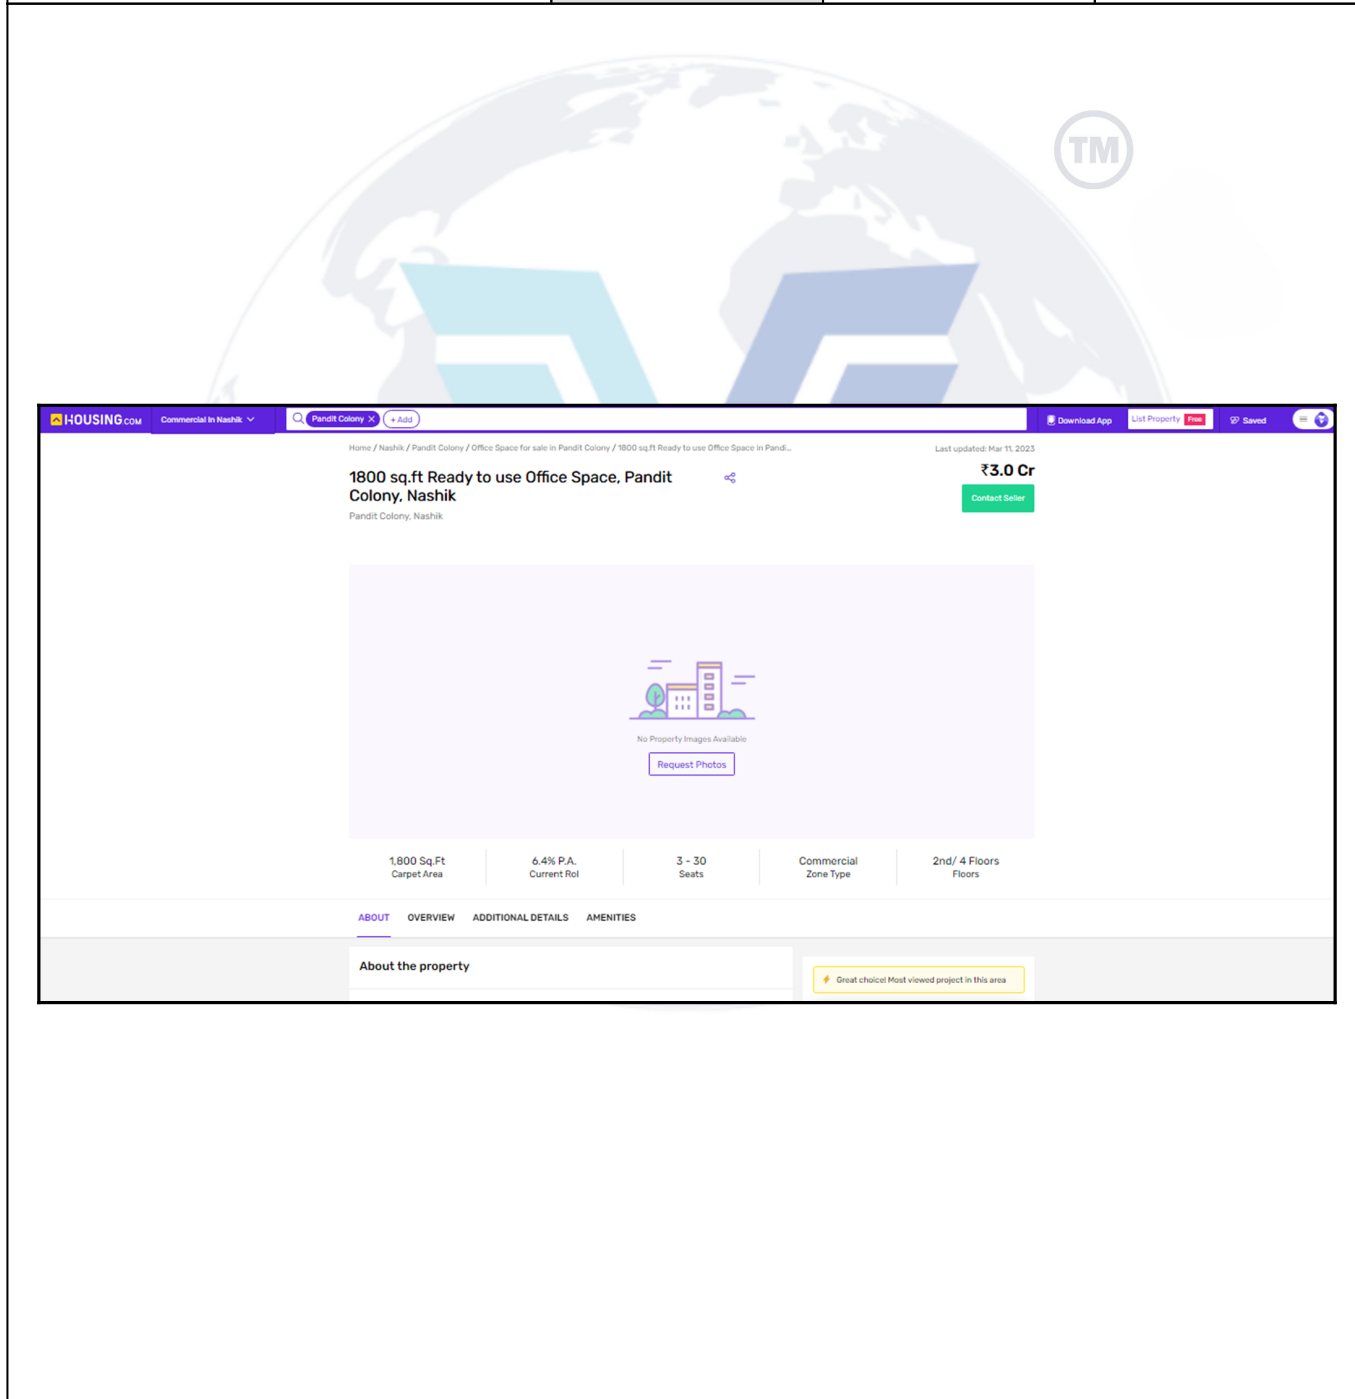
TM

HOUSING.com Commercial In Nashik Pandit Colony + Add Download App List Property Free Saved

Home / Nashik / Pandit Colony / Office Space for sale in Pandit Colony / 1800 sq.ft Ready to use Office Space in Pandi...

Last updated: Mar 11, 2023

1800 sq.ft Ready to use Office Space, Pandit Colony, Nashik

Pandit Colony, Nashik

₹3.0 Cr

Contact Seller

No Property Images Available

Request Photos

| 1,800 Sq.Ft | 6.4% P.A. | 3 - 30 | Commercial | 2nd/ 4 Floors |
|---|---|---|---|---|
| Carpet Area | Current RoI | Seats | Zone Type | Floors |

ABOUT OVERVIEW ADDITIONAL DETAILS AMENITIES

About the property

Great choice! Most viewed project in this area